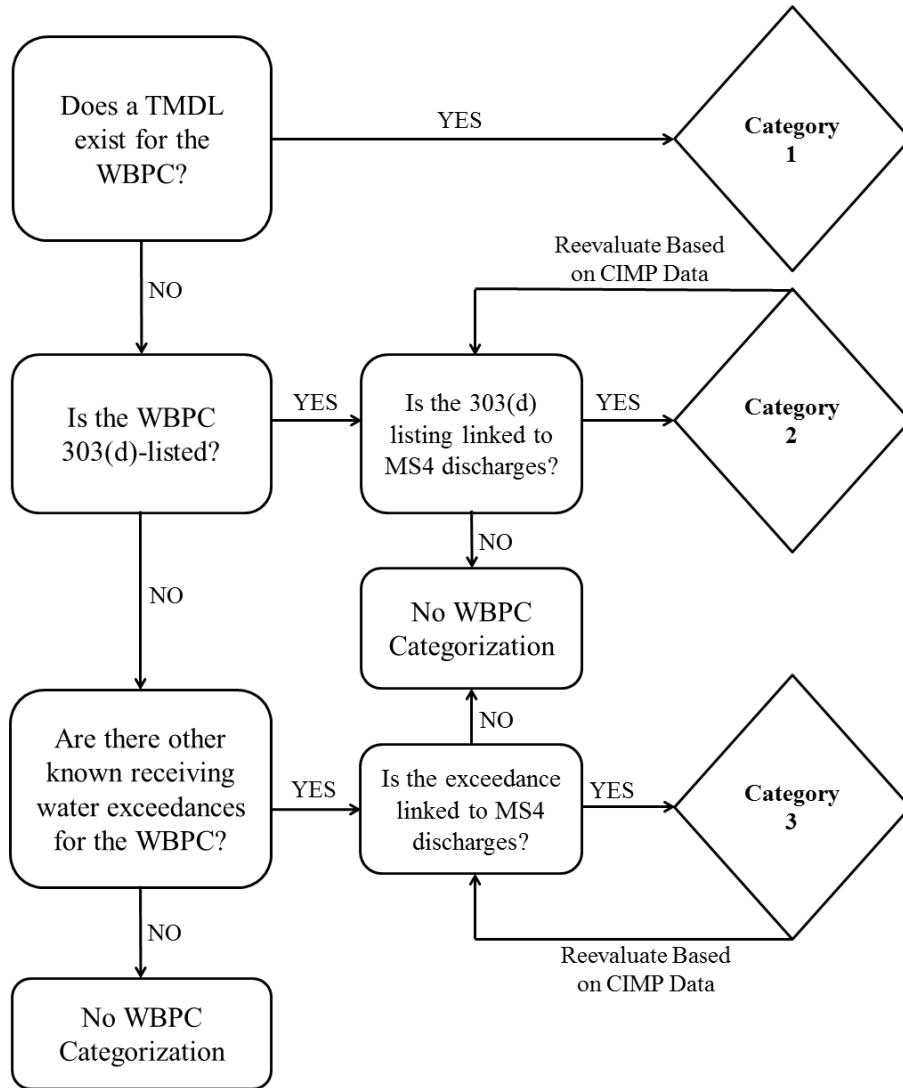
Does a TMDL exist for the WBPC?

YES

Category 1

NO

Reevaluate Based on CIMP Data

Is the WBPC 303(d)-listed?

YES

Is the 303(d) listing linked to MS4 discharges?

YES

Category 2

NO

NO

No WBPC Categorization

NO

Are there other known receiving water exceedances for the WBPC?

YES

Is the exceedance linked to MS4 discharges?

YES

Category 3

NO

Reevaluate Based on CIMP Data

No WBPC Categorization